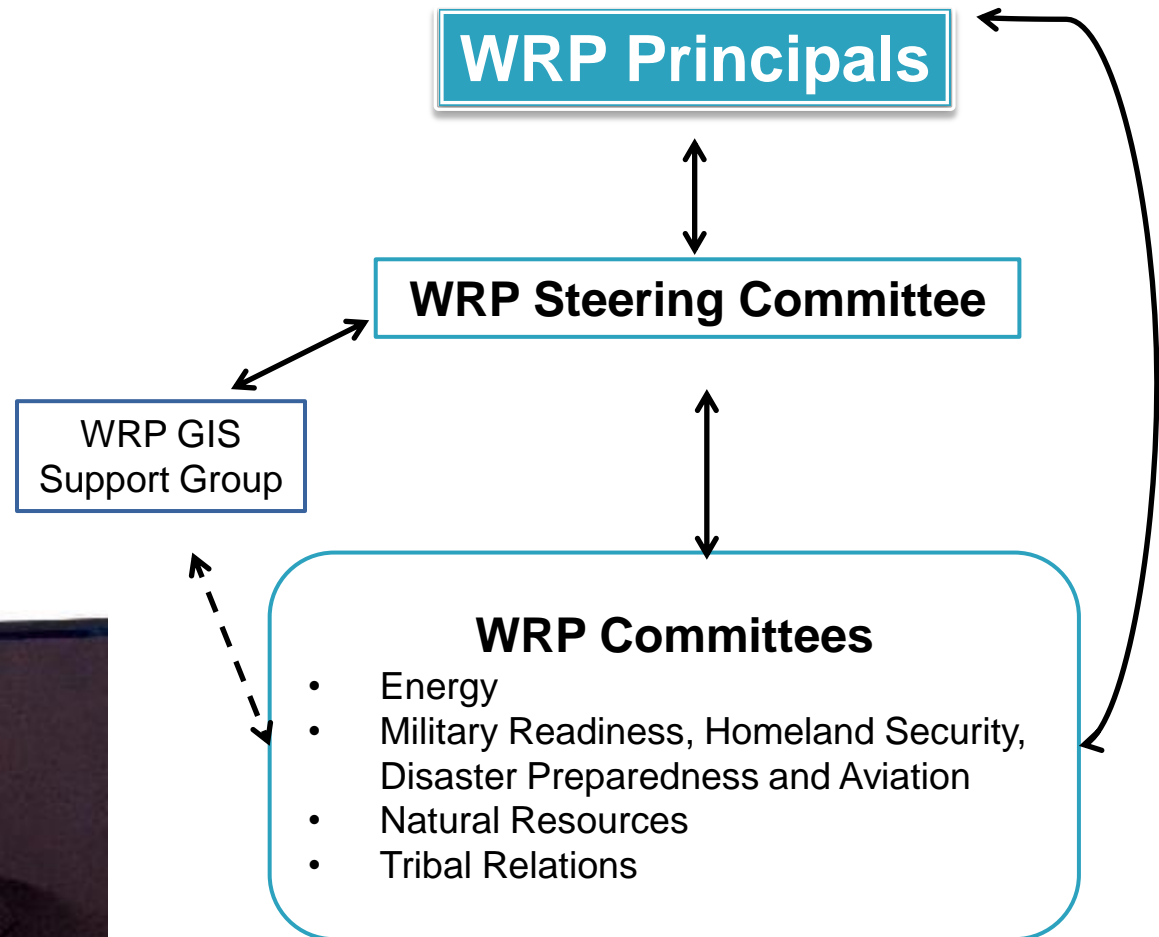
WRP Principals

WRP Steering Committee

WRP GIS Support Group

WRP Committees

- Energy
- Military Readiness, Homeland Security, Disaster Preparedness and Aviation
- Natural Resources
- Tribal Relations